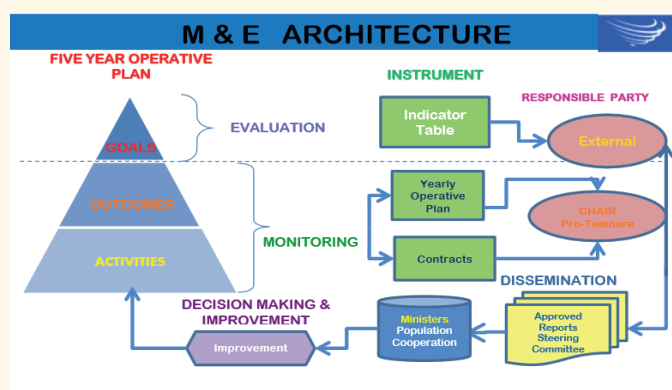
M & E ARCHITECTURE

FIVE YEAR OPERATIVE PLAN

GOALS

OUTCOMES

ACTIVITIES

EVALUATION

MONITORING

INSTRUMENT

Indicator Table

Yearly Operative Plan

Contracts

RESPONSIBLE PARTY

External

CHAIR Pro-Tempore

DISSEMINATION

Approved Reports Steering Committee

Ministers Population Cooperation

DECISION MAKING & IMPROVEMENT

Improvement